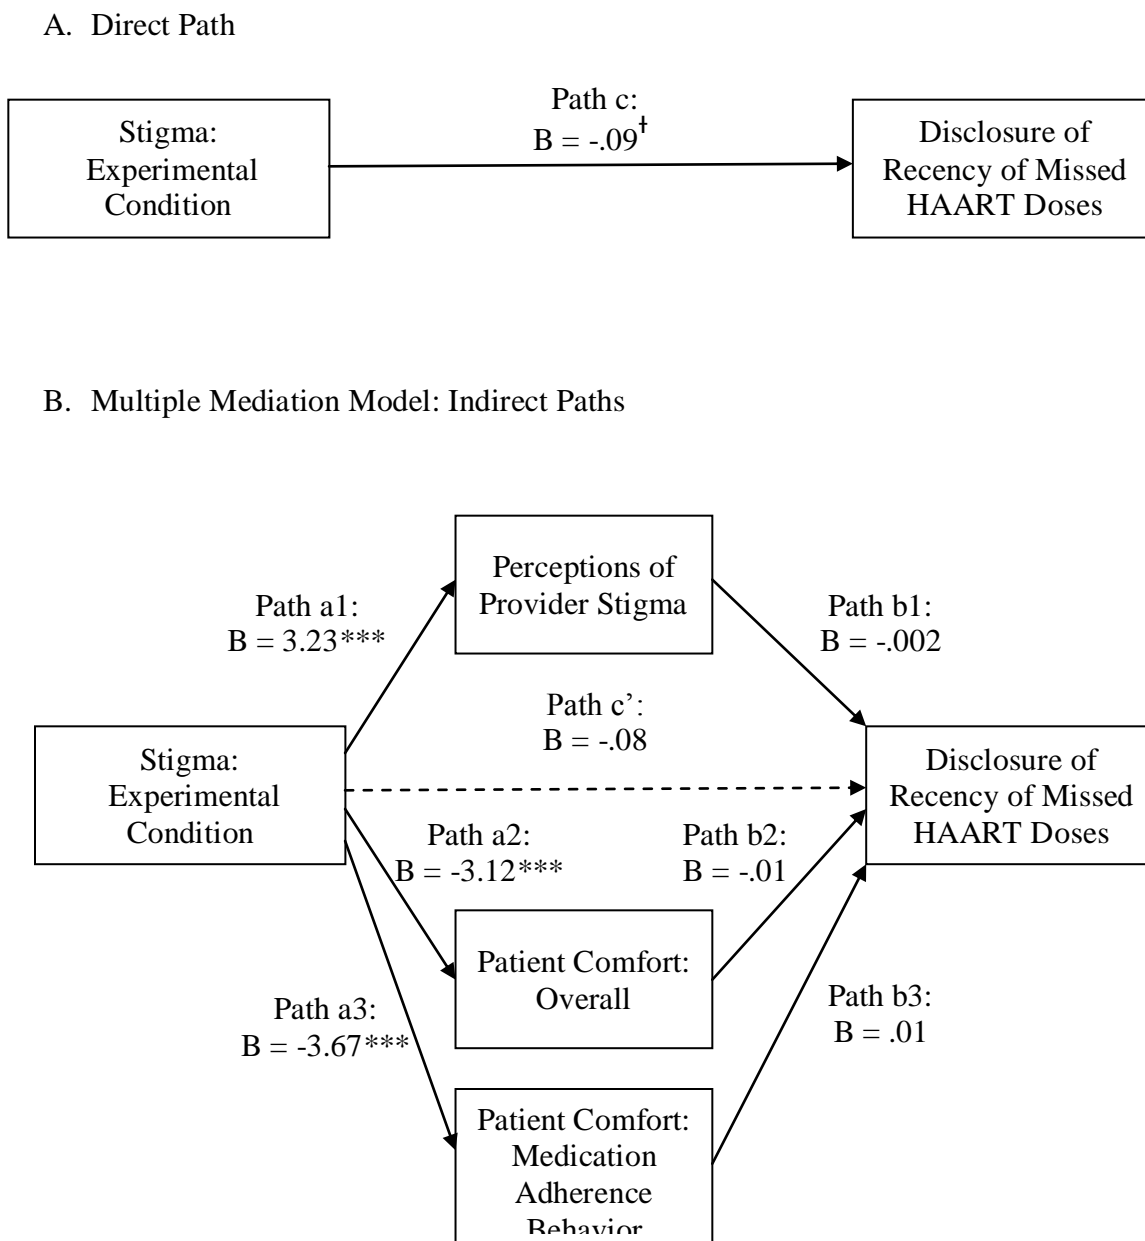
A. Direct Path

Stigma: Experimental Condition

Path c: B = -.09$^{\dagger}$

Disclosure of Recency of Missed HAART Doses

B. Multiple Mediation Model: Indirect Paths

Perceptions of Provider Stigma

Path a1: B = 3.23***

Path b1: B = -.002

Path c': B = -.08

Stigma: Experimental Condition

Disclosure of Recency of Missed HAART Doses

Path a2: B = -3.12***

Path b2: B = -.01

Patient Comfort: Overall

Path a3: B = -3.67***

Path b3: B = .01

Patient Comfort: Medication Adherence Behavior